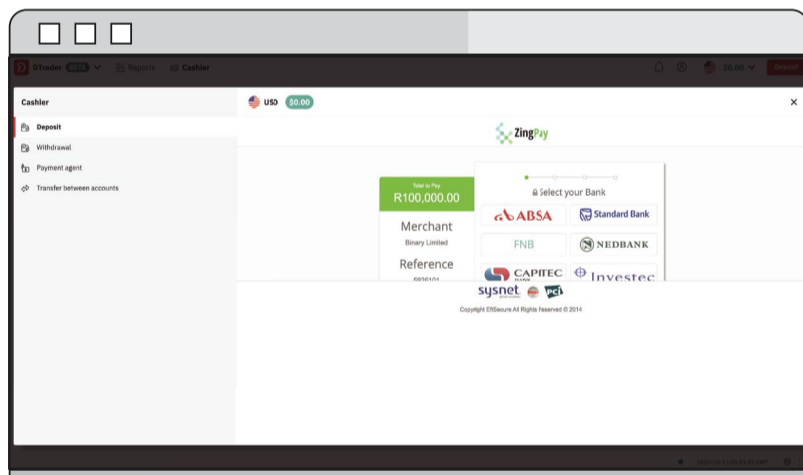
DTrader BETA Reports Cashier

$0.00 Deposit

Cashier

Deposit

Withdrawal

Payment agent

Transfer between accounts

USD $0.00

×

ZingPay

Total to Pay

R100,000.00

Merchant

Binary Limited

Reference

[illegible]

Select your Bank

ABSA

Standard Bank

FNB

NEDBANK

CAPITEC BANK

Investec

sysnet

pci

Copyright EftSecure All Rights Reserved © 2014

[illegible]